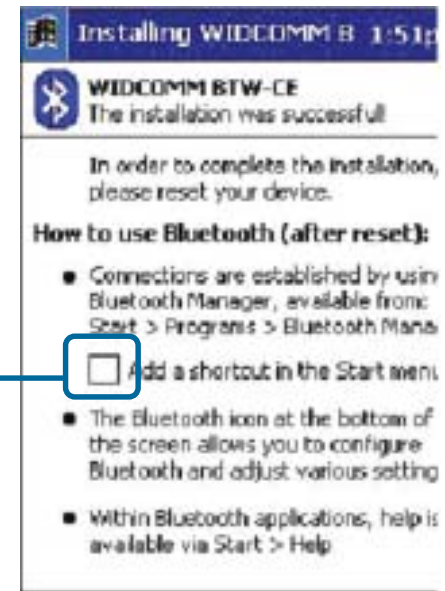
Installing WIDCOMM B 1:51p

WIDCOMM BTW-CE
The installation was successful!

In order to complete the installation, please reset your device.

How to use Bluetooth (after reset):

• Connections are established by usin Bluetooth Manager, available from: Start > Programs > Bluetooth Mana

Add a shortcut in the Start menu

• The Bluetooth icon at the bottom of the screen allows you to configure Bluetooth and adjust various setting

• Within Bluetooth applications, help is available via Start > Help